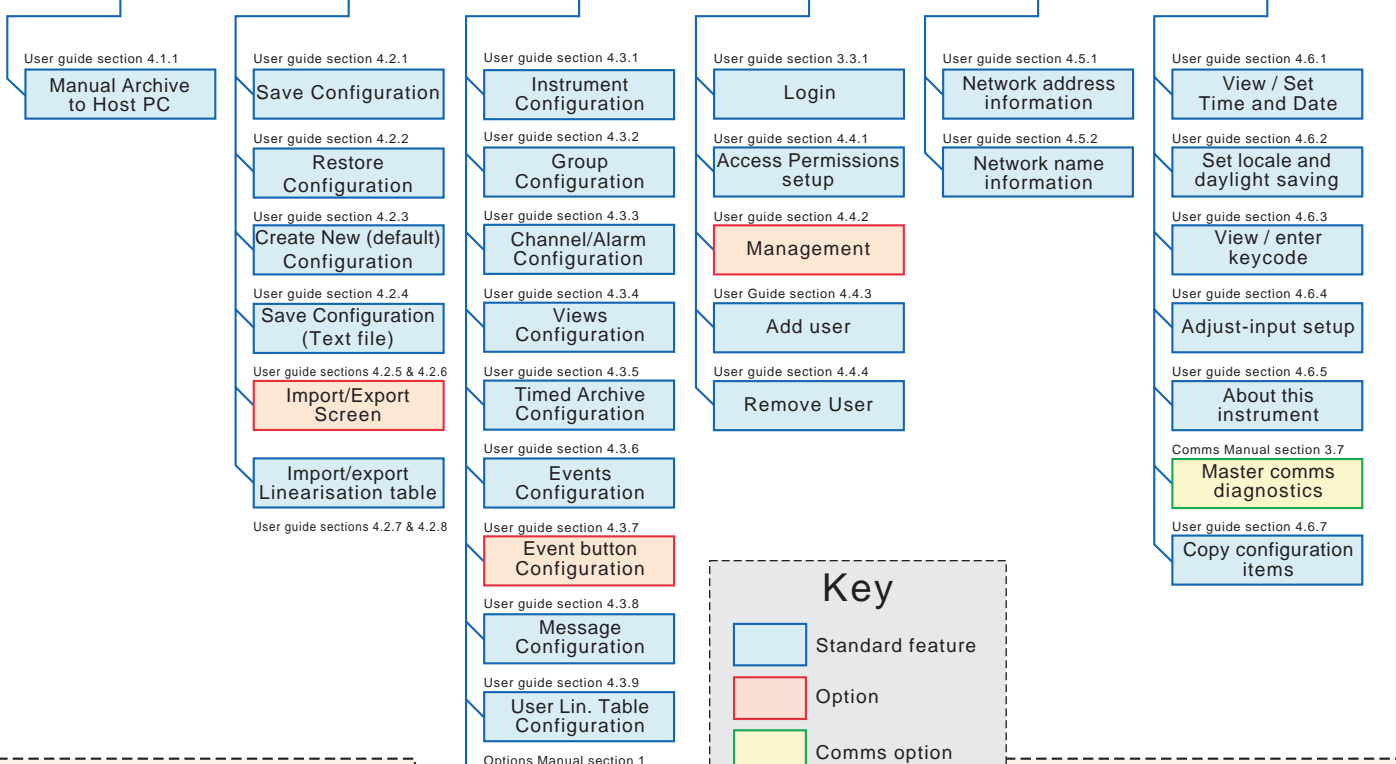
User guide section 4.1.1
Manual Archive to Host PC

User guide section 4.2.1
Save Configuration

User guide section 4.2.2
Restore Configuration

User guide section 4.2.3
Create New (default) Configuration

User guide section 4.2.4
Save Configuration (Text file)

User guide sections 4.2.5 & 4.2.6
Import/Export Screen

Import/export Linearisation table

User guide sections 4.2.7 & 4.2.8

User guide section 4.3.1
Instrument Configuration

User guide section 4.3.2
Group Configuration

User guide section 4.3.3
Channel/Alarm Configuration

User guide section 4.3.4
Views Configuration

User guide section 4.3.5
Timed Archive Configuration

User guide section 4.3.6
Events Configuration

User guide section 4.3.7
Event button Configuration

User guide section 4.3.8
Message Configuration

User guide section 4.3.9
User Lin. Table Configuration

Options Manual section 1

User guide section 3.3.1
Login

User guide section 4.4.1
Access Permissions setup

User guide section 4.4.2
Management

User Guide section 4.4.3
Add user

User guide section 4.4.4
Remove User

User guide section 4.5.1
Network address information

User guide section 4.5.2
Network name information

User guide section 4.6.1
View / Set Time and Date

User guide section 4.6.2
Set locale and daylight saving

User guide section 4.6.3
View / enter keycode

User guide section 4.6.4
Adjust-input setup

User guide section 4.6.5
About this instrument

Comms Manual section 3.7
Master comms diagnostics

User guide section 4.6.7
Copy configuration items

Key
Standard feature
Option
Comms option